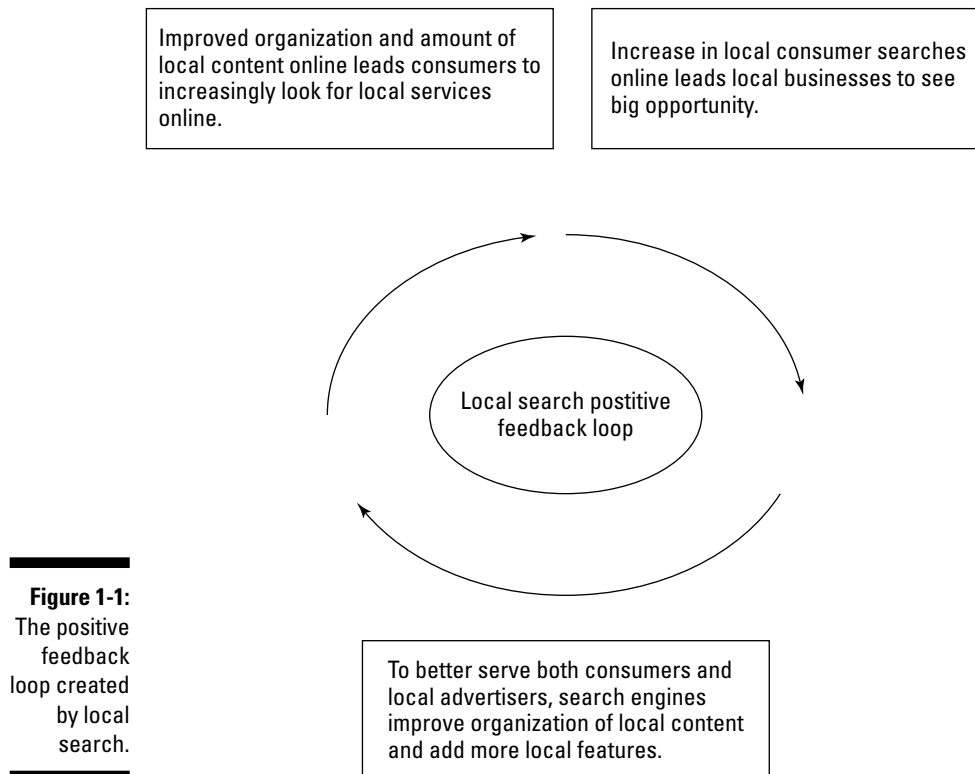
Improved organization and amount of local content online leads consumers to increasingly look for local services online.

Increase in local consumer searches online leads local businesses to see big opportunity.

Local search positive feedback loop

To better serve both consumers and local advertisers, search engines improve organization of local content and add more local features.

Figure 1-1: The positive feedback loop created by local search.